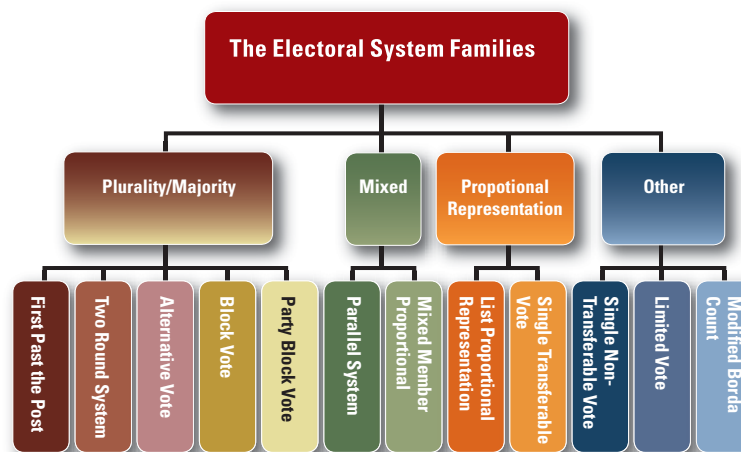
The Electoral System Families

Plurality/Majority

Mixed

Propotional Representation

Other

First Past the Post

Two Round System

Alternative Vote

Block Vote

Party Block Vote

Parallel System

Mixed Member Proportional

List Proportional Representation

Single Transferable Vote

Single Non-Transferable Vote

Limited Vote

Modified Borda Count